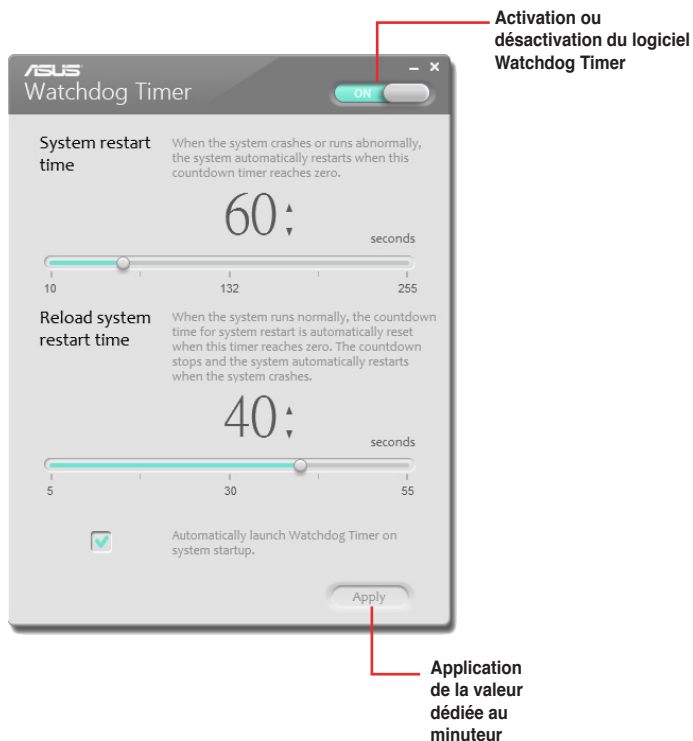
Activation ou désactivation du logiciel Watchdog Timer

ASUS
Watchdog Timer

– ×

ON

System restart time

When the system crashes or runs abnormally, the system automatically restarts when this countdown timer reaches zero.

60

seconds

10
132
255

Reload system restart time

When the system runs normally, the countdown time for system restart is automatically reset when this timer reaches zero. The countdown stops and the system automatically restarts when the system crashes.

40

seconds

5
30
55

Automatically launch Watchdog Timer on system startup.

Apply

Application de la valeur dédiée au minuteur